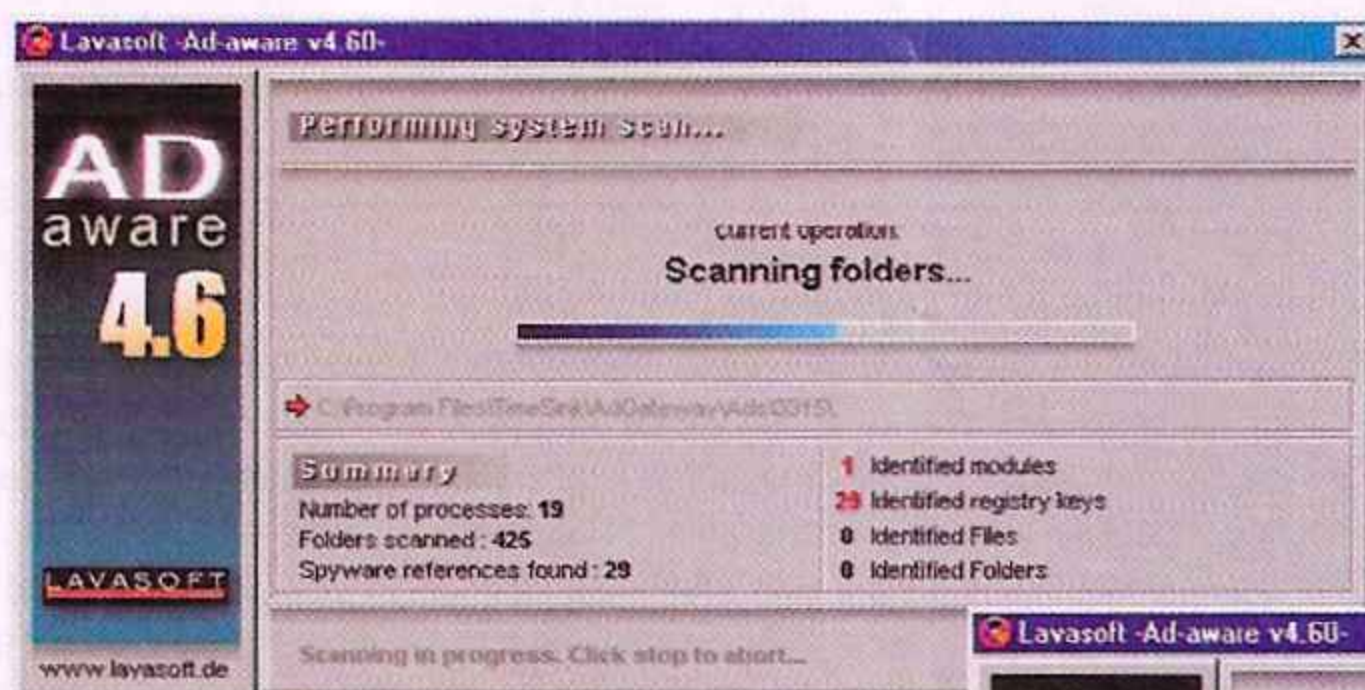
Lavasoft -Ad-aware v4.60-

AD aware 4.6

LAVASOFT

www.lavasoft.de

Performing system scan...

current operation

Scanning folders...

C:\Program Files\TimeSink\AdGateway\Ads\0315\

Summary

Number of processes: 19

Folders scanned : 425

Spyware references found : 29

1 Identified modules

28 Identified registry keys

0 Identified Files

0 Identified Folders

Scanning in progress. Click stop to abort...

Lavasoft -Ad-aware v4.60-